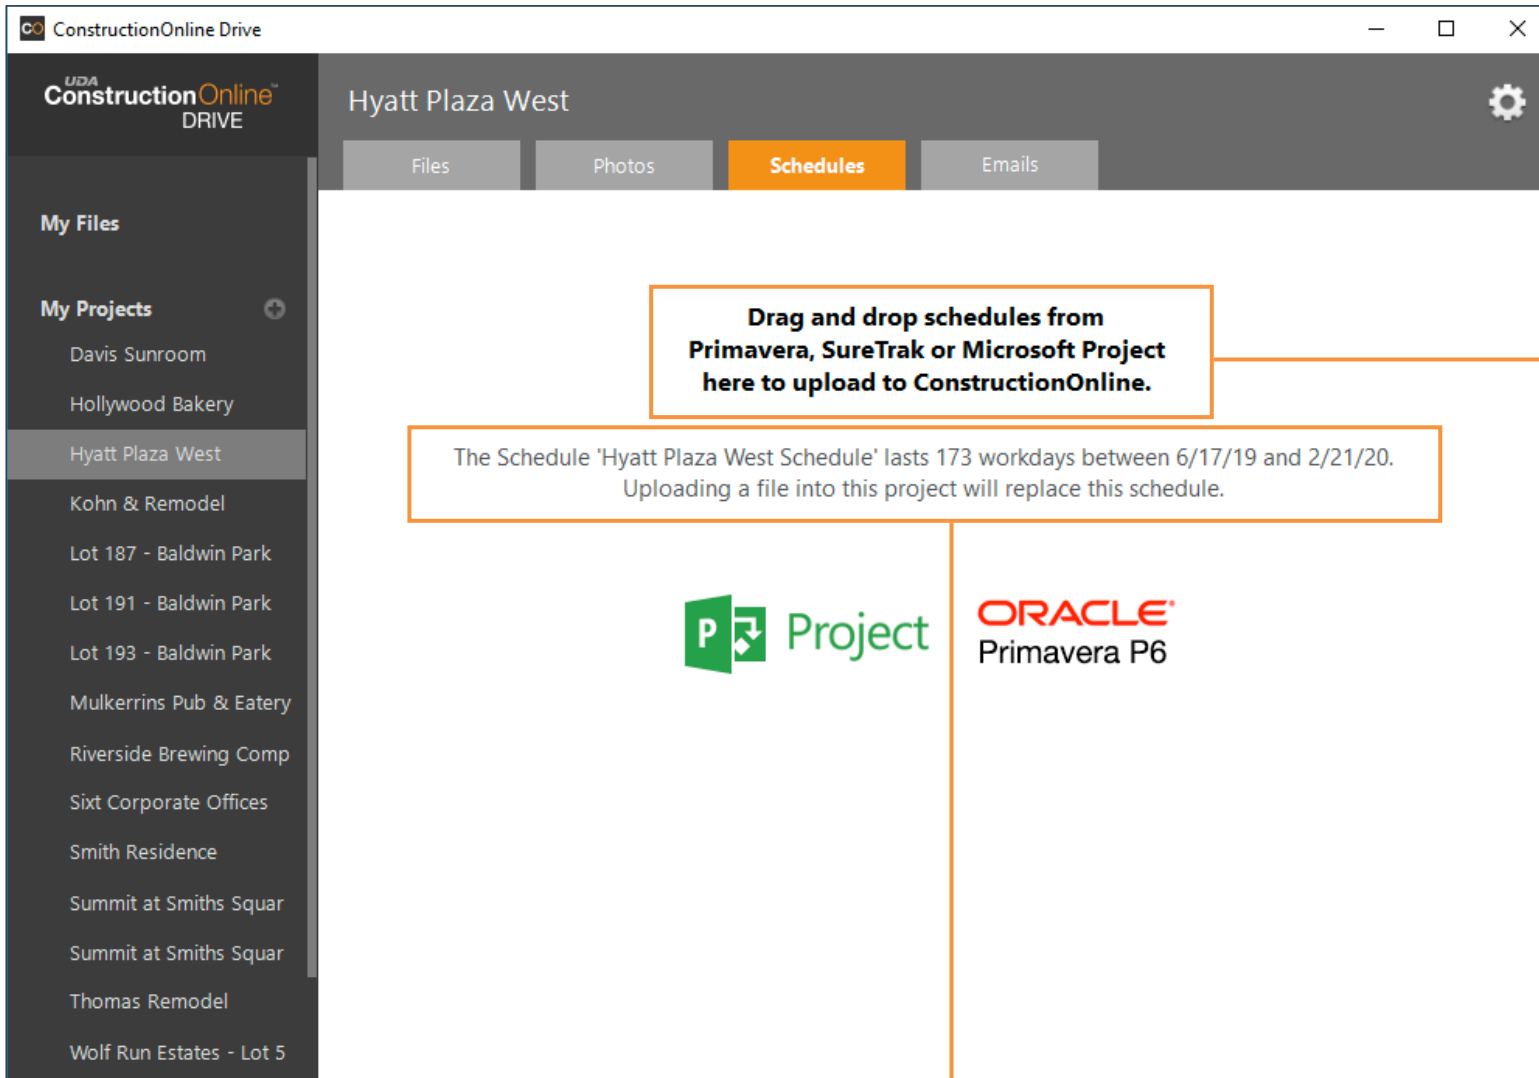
ConstructionOnline Drive

UDA ConstructionOnline™ DRIVE

Hyatt Plaza West

Files Photos Schedules Emails

My Files

My Projects

Davis Sunroom

Hollywood Bakery

Hyatt Plaza West

Kohn & Remodel

Lot 187 - Baldwin Park

Lot 191 - Baldwin Park

Lot 193 - Baldwin Park

Mulkerrins Pub & Eatery

Riverside Brewing Comp

Sixt Corporate Offices

Smith Residence

Summit at Smiths Squar

Summit at Smiths Squar

Thomas Remodel

Wolf Run Estates - Lot 5

Drag and drop schedules from Primavera, SureTrak or Microsoft Project here to upload to ConstructionOnline.

The Schedule 'Hyatt Plaza West Schedule' lasts 173 workdays between 6/17/19 and 2/21/20. Uploading a file into this project will replace this schedule.

P Project

ORACLE Primavera P6